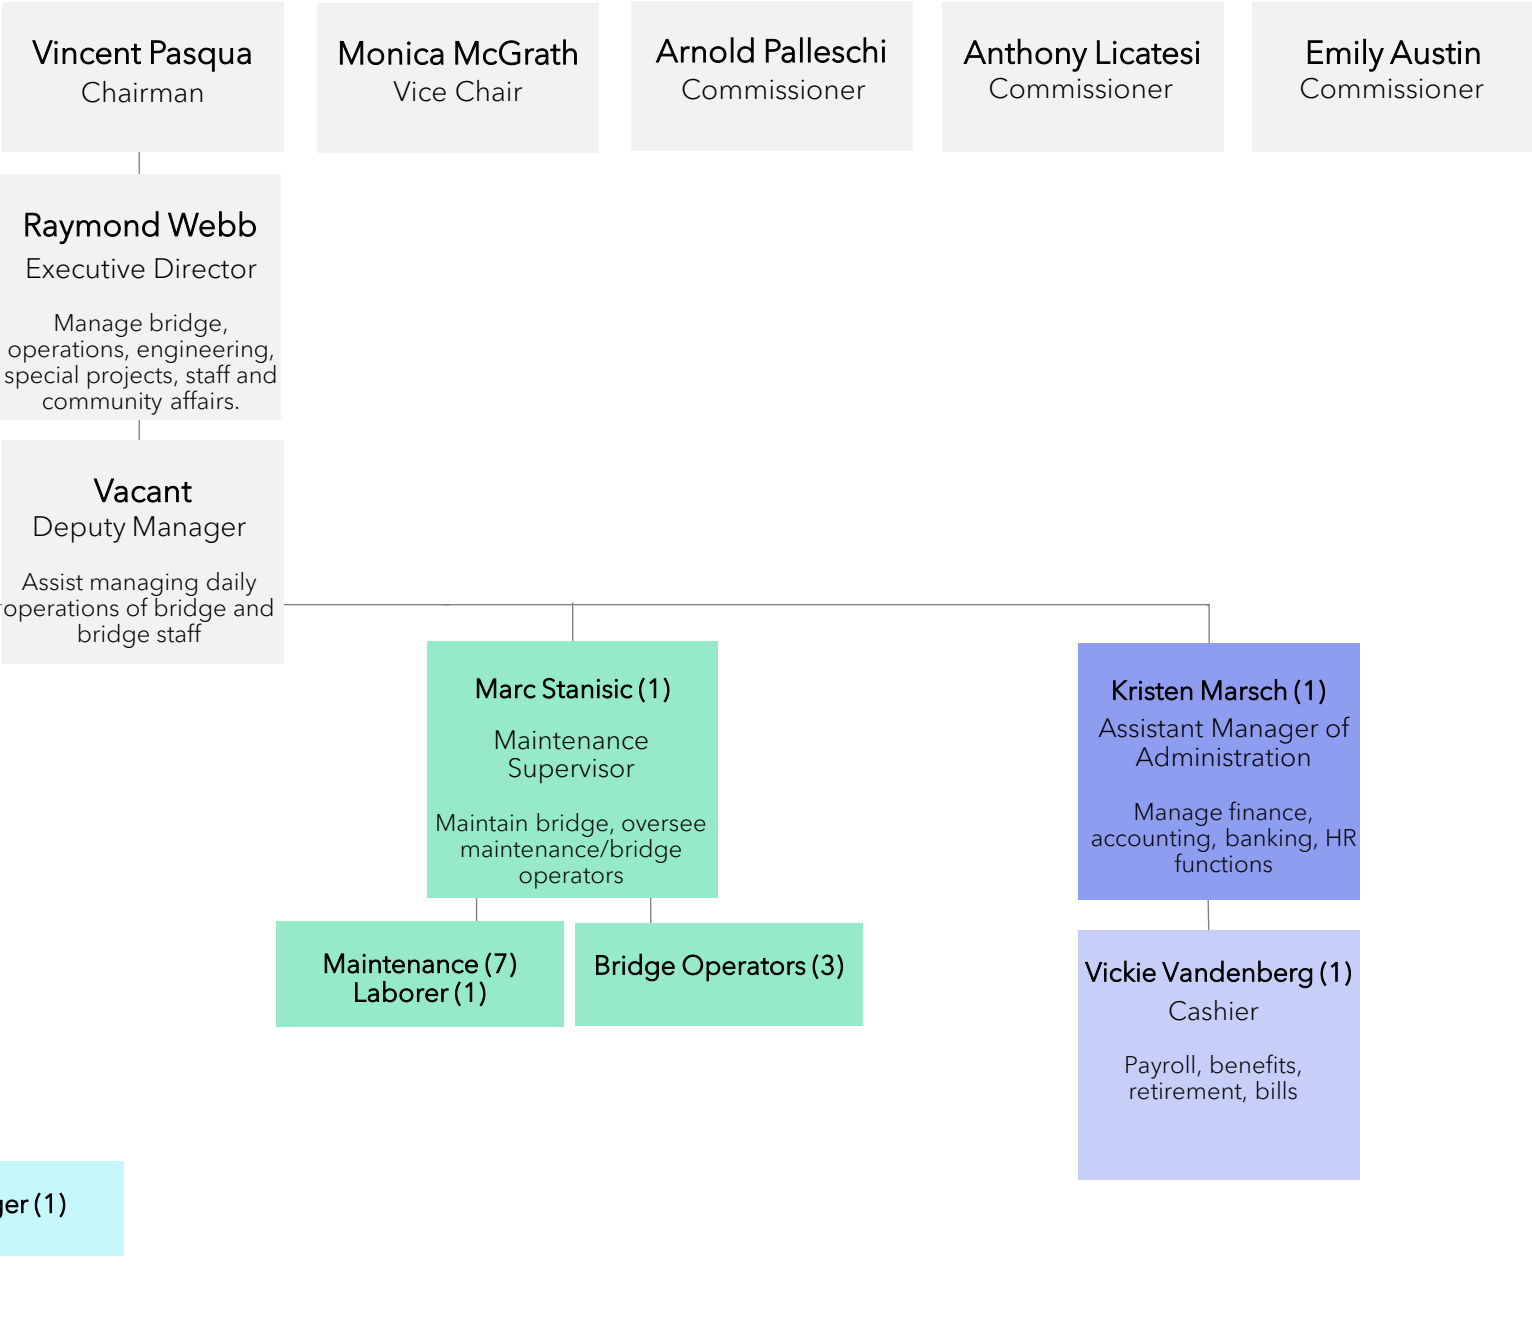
Vincent Pasqua
Chairman

Monica McGrath
Vice Chair

Arnold Palleschi
Commissioner

Anthony Licatesi
Commissioner

Emily Austin
Commissioner

Raymond Webb
Executive Director

Manage bridge, operations, engineering, special projects, staff and community affairs.

Vacant
Deputy Manager

Assist managing daily operations of bridge and bridge staff

Marc Stanisic (1)

Maintenance Supervisor

Maintain bridge, oversee maintenance/bridge operators

Kristen Marsch (1)
Assistant Manager of Administration

Manage finance, accounting, banking, HR functions

Maintenance (7)
Laborer (1)

Bridge Operators (3)

Vickie Vandenberg (1)
Cashier

Payroll, benefits, retirement, bills

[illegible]ger (1)